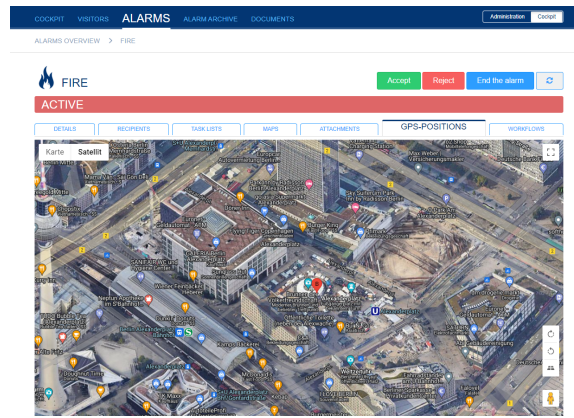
COCKPIT VISITORS ALARMS ALARM ARCHIVE DOCUMENTS

Administration Cockpit

ALARMS OVERVIEW > FIRE

FIRE

Accept Reject End the alarm

ACTIVE

DETAILS RECIPIENTS TASK LISTS MAPS ATTACHMENTS GPS-POSITIONS WORKFLOWS

Karte Satellit